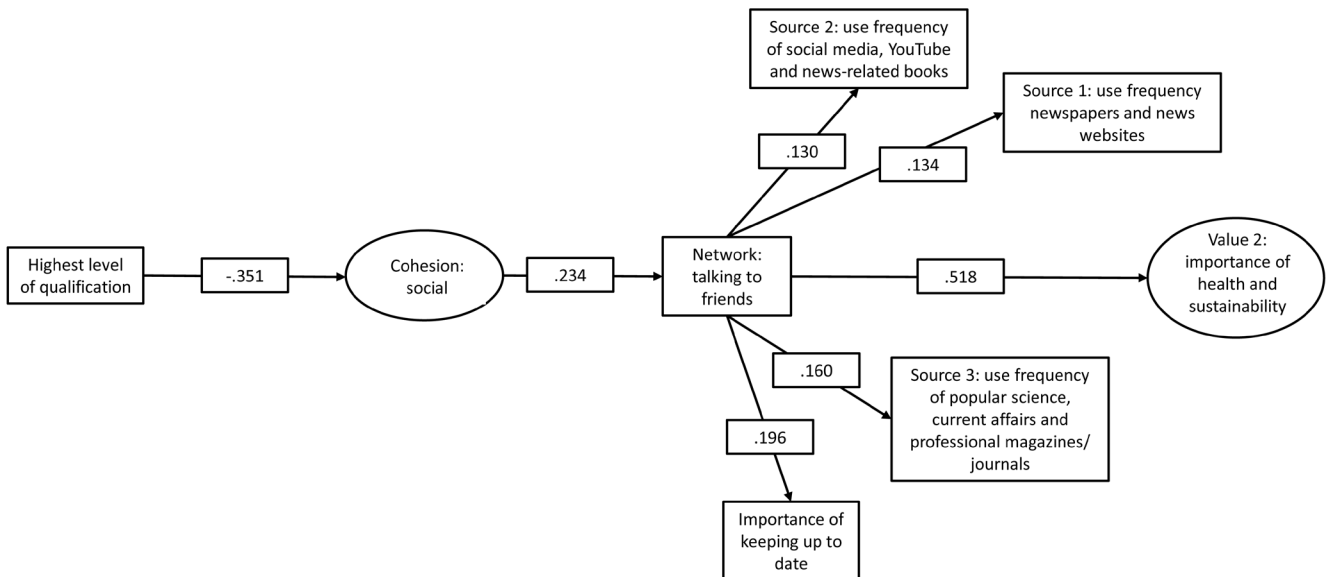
Source 2: use frequency of social media, YouTube and news-related books

Source 1: use frequency newspapers and news websites

.130

.134

Highest level of qualification

-.351

Cohesion: social

.234

Network: talking to friends

.518

Value 2: importance of health and sustainability

.160

Source 3: use frequency of popular science, current affairs and professional magazines/ journals

.196

Importance of keeping up to date